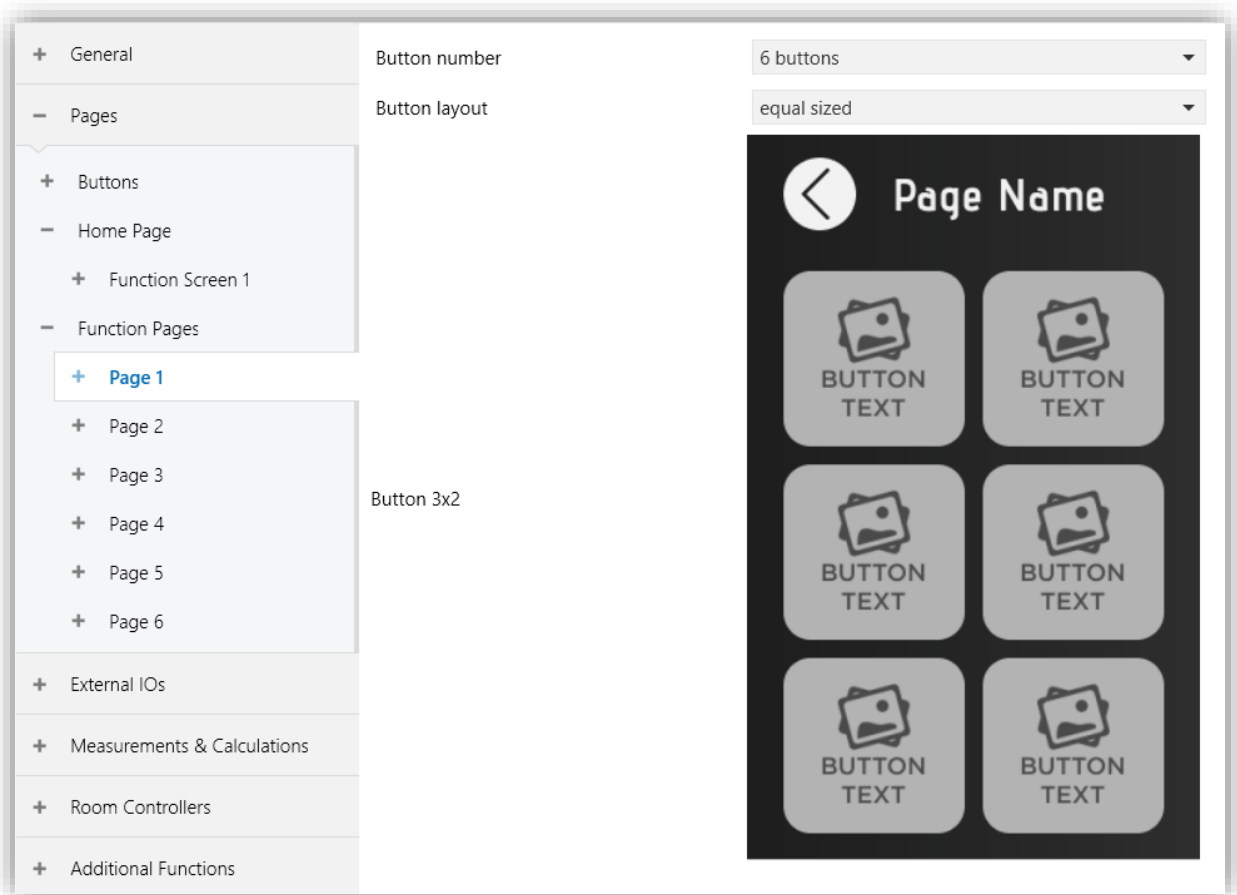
+ General

− Pages

+ Buttons

− Home Page

+ Function Screen 1

− Function Pages

+ Page 1

+ Page 2

+ Page 3

+ Page 4

+ Page 5

+ Page 6

+ External IOs

+ Measurements & Calculations

+ Room Controllers

+ Additional Functions

Button number | 6 buttons

Button layout | equal sized

Button 3x2

Page Name

BUTTON TEXT

BUTTON TEXT

BUTTON TEXT

BUTTON TEXT

BUTTON TEXT

BUTTON TEXT